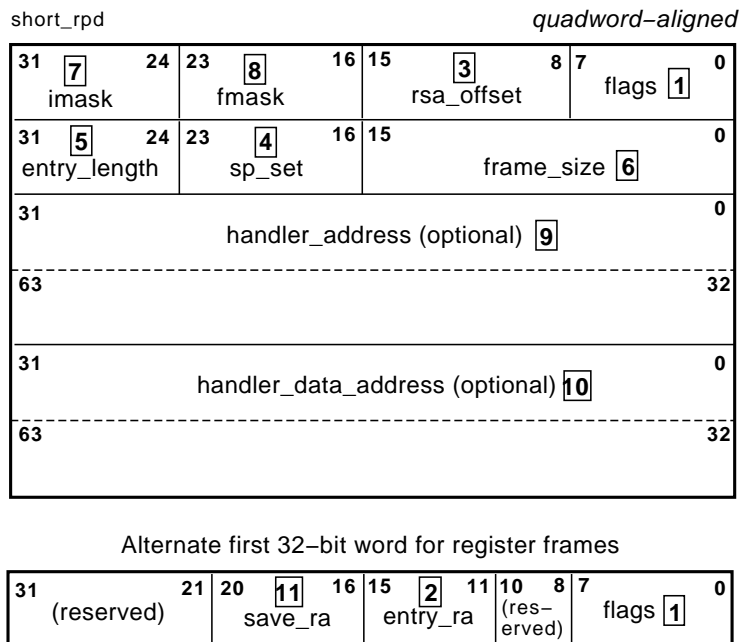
short_rpd

quadword–aligned

| 31 7 24 imask | 23 8 16 fmask | 15 3 8 rsa_offset | 7 0 flags 1 |
|---|---|---|---|

| 31 5 24 entry_length | 23 4 16 sp_set | 15 0 frame_size 6 |
|---|---|---|

31 0
handler_address (optional) 9

63 32

31 0
handler_data_address (optional) 10

63 32

Alternate first 32–bit word for register frames

| 31 21 (reserved) | 20 11 16 save_ra | 15 2 11 entry_ra | 10 8 (reserved) | 7 0 flags 1 |
|---|---|---|---|---|